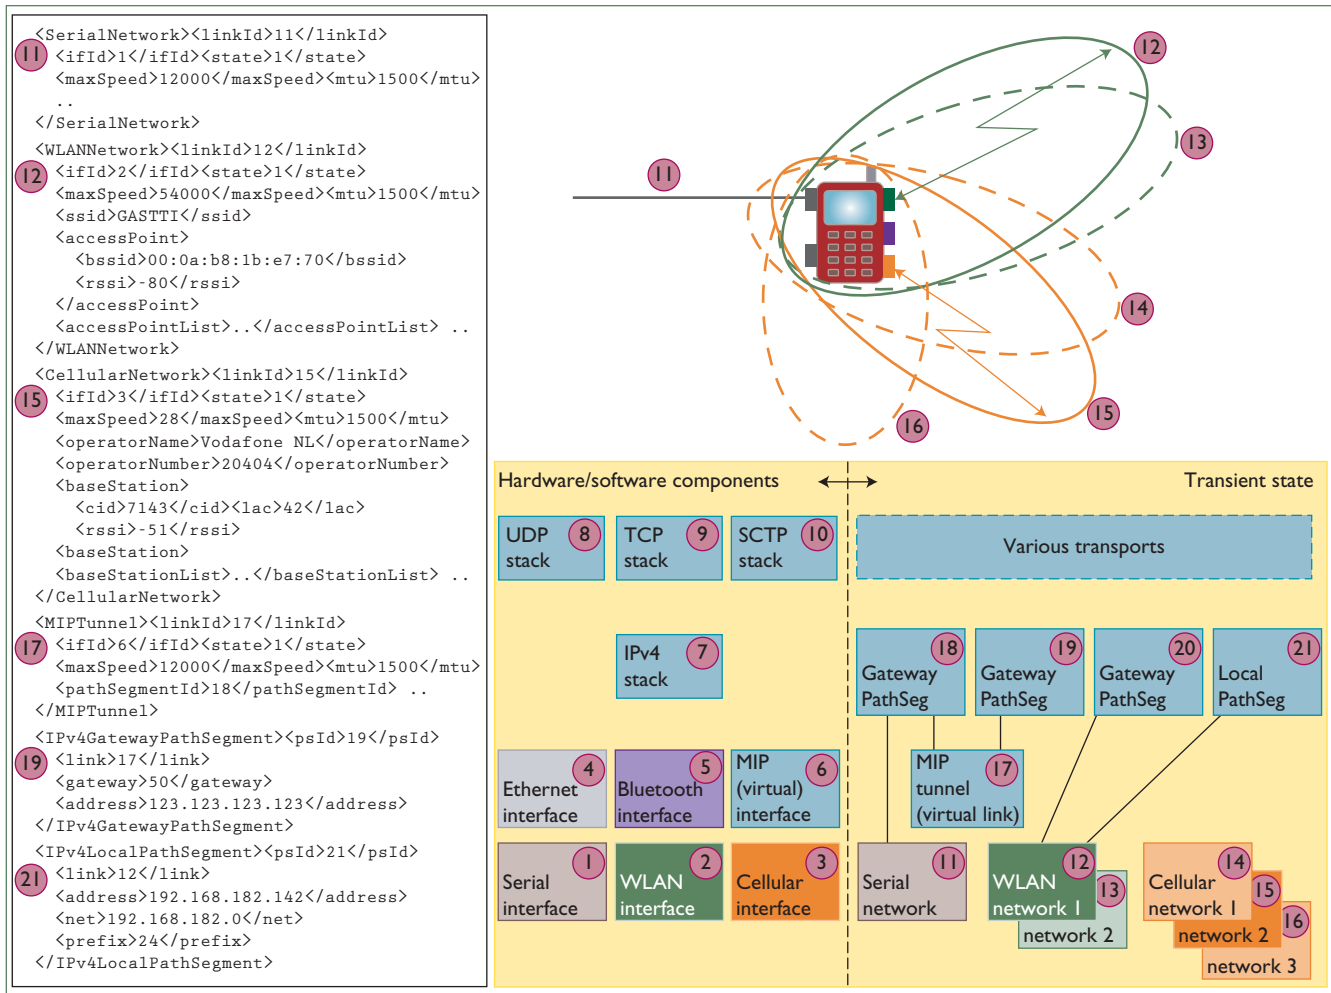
11 <SerialNetwork><linkId>11</linkId>
<ifId>1</ifId><state>1</state>
<maxSpeed>12000</maxSpeed><mtu>1500</mtu>
..
</SerialNetwork>
12 <WLANNetwork><linkId>12</linkId>
<ifId>2</ifId><state>1</state>
<maxSpeed>54000</maxSpeed><mtu>1500</mtu>
<ssid>GASTTI</ssid>
<accessPoint>
<bssid>00:0a:b8:1b:e7:70</bssid>
<rssi>-80</rssi>
</accessPoint>
<accessPointList>..</accessPointList> ..
</WLANNetwork>
15 <CellularNetwork><linkId>15</linkId>
<ifId>3</ifId><state>1</state>
<maxSpeed>28</maxSpeed><mtu>1500</mtu>
<operatorName>Vodafone NL</operatorName>
<operatorNumber>20404</operatorNumber>
<baseStation>
<cid>7143</cid><lac>42</lac>
<rssi>-51</rssi>
<baseStation>
<baseStationList>..</baseStationList> ..
</CellularNetwork>
17 <MIPTunnel><linkId>17</linkId>
<ifId>6</ifId><state>1</state>
<maxSpeed>12000</maxSpeed><mtu>1500</mtu>
<pathSegmentId>18</pathSegmentId> ..
</MIPTunnel>
19 <IPv4GatewayPathSegment><psId>19</psId>
<link>17</link>
<gateway>50</gateway>
<address>123.123.123.123</address>
</IPv4GatewayPathSegment>
21 <IPv4LocalPathSegment><psId>21</psId>
<link>12</link>
<address>192.168.182.142</address>
<net>192.168.182.0</net>
<prefix>24</prefix>
</IPv4LocalPathSegment>

12 13 11 14 16 15

Hardware/software components

Transient state

UDP stack 8
TCP stack 9
SCTP stack 10
Various transports
IPv4 stack 7
Gateway PathSeg 18
Gateway PathSeg 19
Gateway PathSeg 20
Local PathSeg 21
Ethernet interface 4
Bluetooth interface 5
MIP (virtual) interface 6
MIP tunnel (virtual link) 17
Serial interface 1
WLAN interface 2
Cellular interface 3
Serial network 11
WLAN network 1 12
network 2 13
Cellular network 1 14
network 2 15
network 3 16